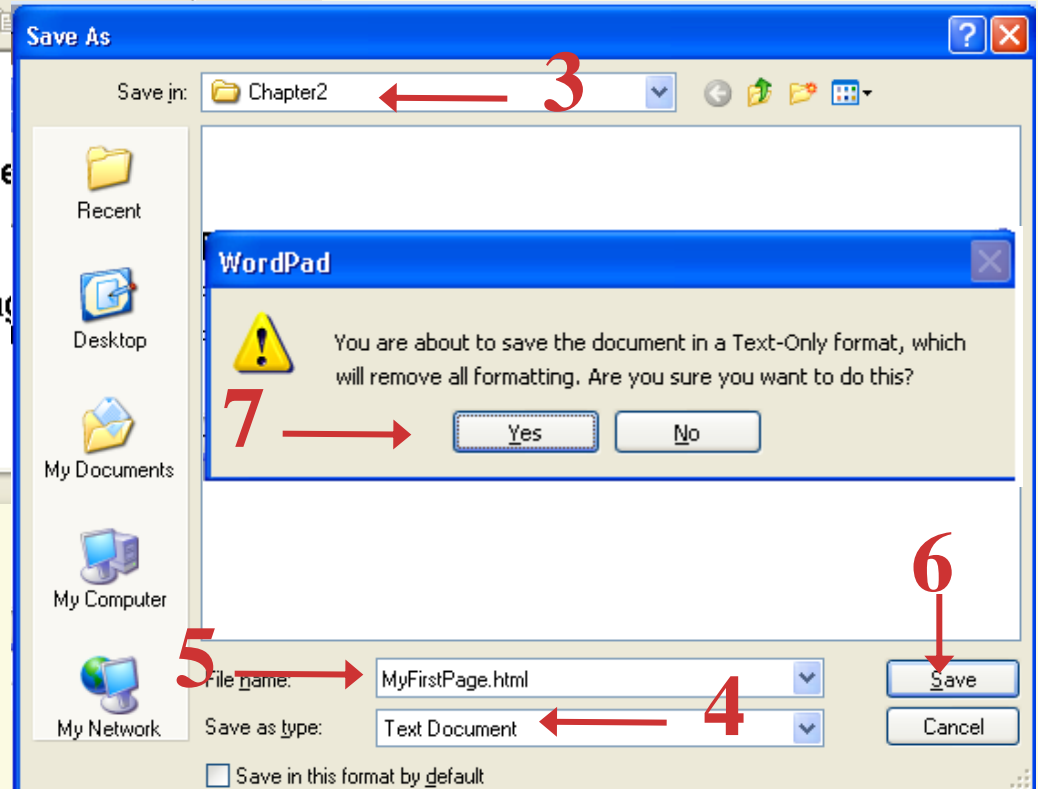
Save As

Save in: Chapter2

3

Recent

Desktop

My Documents

My Computer

My Network

WordPad

You are about to save the document in a Text-Only format, which will remove all formatting. Are you sure you want to do this?

7

Yes

No

6

5

File name: MyFirstPage.html

Save

Save as type: Text Document

4

Cancel

Save in this format by default